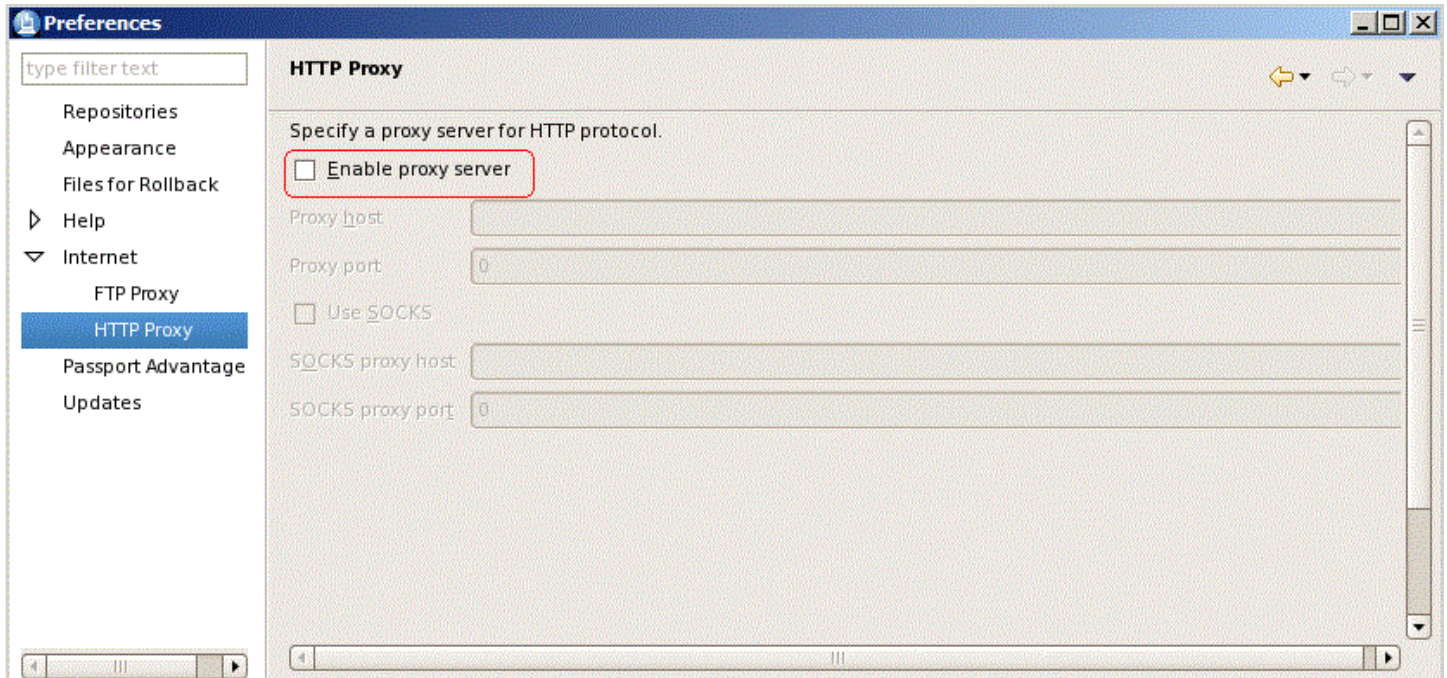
Preferences

type filter text

Repositories
Appearance
Files for Rollback
Help
Internet
FTP Proxy
HTTP Proxy
Passport Advantage
Updates

HTTP Proxy

Specify a proxy server for HTTP protocol.

Enable proxy server

Proxy host

Proxy port 0

Use SOCKS

SOCKS proxy host

SOCKS proxy port 0